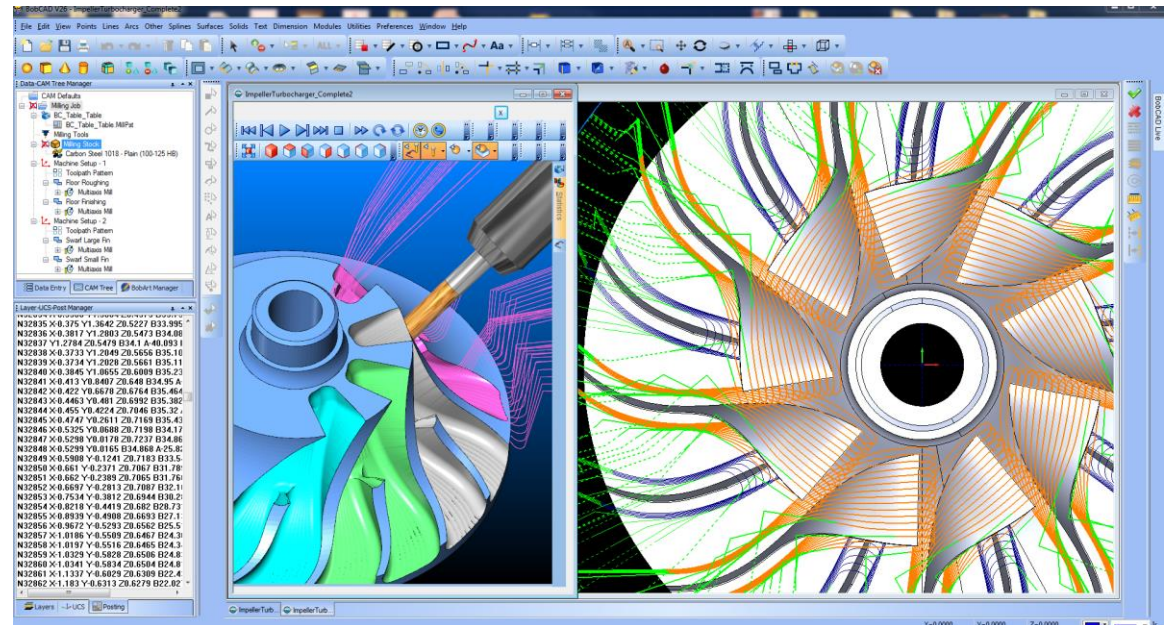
BobCAD V26 - ImpellerTurbocharger_Complete2

File Edit View Points Lines Arcs Other Splines Surfaces Solids Text Dimension Modules Utilities Preferences Window Help

Aa

Data-CAM Tree Manager

CAM Defaults
Milling Job
BC_Table_Table
BC_Table_Table MillPat
Milling Tools
Milling Stock
Carbon Steel 1018 - Plain (100-125 HB)
Machine Setup - 1
Toolpath Pattern
Floor Roughing
Multiaxis Mill
Floor Finishing
Multiaxis Mill
Machine Setup - 2
Toolpath Pattern
Swarf Large Fin
Multiaxis Mill
Swarf Small Fin
Multiaxis Mill

Data Entry CAM Tree BobArt Manager

Layer-UCS-Post Manager

N32835 X0.375 Y1.3642 Z0.5227 B33.995
N32836 X0.3817 Y1.2803 Z0.5473 B34.08
N32837 Y1.2784 Z0.5479 B34.1 A-40.093
N32838 X0.3733 Y1.2049 Z0.5656 B35.1
N32839 X0.3734 Y1.2020 Z0.5661 B35.1
N32840 X0.3845 Y1.8655 Z0.6009 B35.2
N32841 X0.413 Y0.8407 Z0.648 B34.95 A
N32842 X0.422 Y0.6670 Z0.6764 B35.46
N32843 X0.4463 Y0.481 Z0.6992 B35.38
N32844 X0.455 Y0.4224 Z0.7046 B35.32
N32845 X0.4747 Y0.2611 Z0.7169 B35.43
N32846 X0.5325 Y0.0688 Z0.7198 B34.17
N32847 X0.5298 Y0.0178 Z0.7237 B34.86
N32848 X0.5299 Y0.8165 B34.868 A-25.8
N32849 X0.5908 Y-0.1241 Z0.7183 B33.5
N32850 X0.661 Y-0.2371 Z0.7067 B31.7
N32851 X0.662 Y-0.2389 Z0.7065 B31.7
N32852 X0.6697 Y-0.2813 Z0.7007 B32.1
N32853 X0.7534 Y-0.3812 Z0.6944 B30.2
N32854 X0.8218 Y-0.4419 Z0.682 B28.7
N32855 X0.8939 Y-0.4908 Z0.6693 B27.1
N32856 X0.9672 Y-0.5293 Z0.6562 B25.5
N32857 X1.0186 Y-0.5509 Z0.6467 B24.3
N32858 X1.0197 Y-0.5516 Z0.6465 B24.3
N32859 X1.0329 Y-0.5828 Z0.8506 B24.8
N32860 X1.0341 Y-0.5834 Z0.6504 B24.8
N32861 X1.1337 Y-0.6029 Z0.6309 B22.4
N32862 X1.183 Y-0.6313 Z0.6279 B22.02

Layers UCS Posting

ImpellerTurbocharger_Complete2

Statistics

BobCAD Live

ImpellerTurb... ImpellerTurb...

X=0.0000 Y=0.0000 Z=0.0000